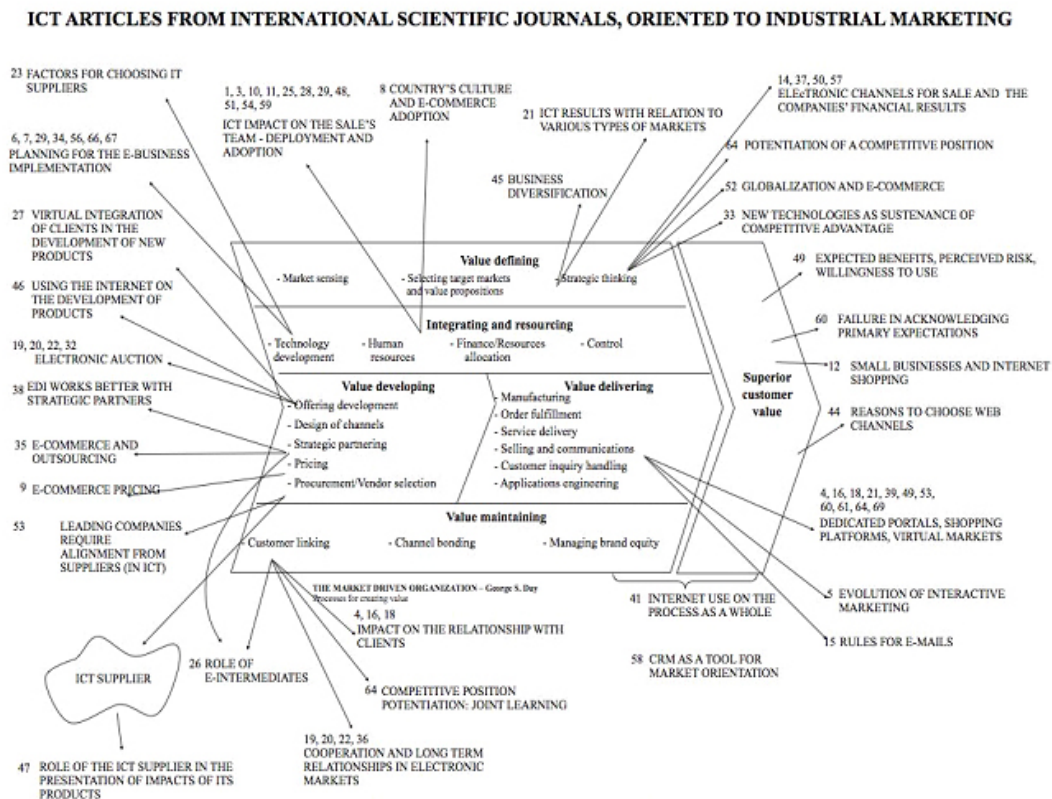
ICT ARTICLES FROM INTERNATIONAL SCIENTIFIC JOURNALS, ORIENTED TO INDUSTRIAL MARKETING

23 FACTORS FOR CHOOSING IT SUPPLIERS

1, 3, 10, 11, 25, 28, 29, 48, 51, 54, 59
ICT IMPACT ON THE SALE'S TEAM - DEPLOYMENT AND ADOPTION

8 COUNTRY'S CULTURE AND E-COMMERCE ADOPTION

21 ICT RESULTS WITH RELATION TO VARIOUS TYPES OF MARKETS

14, 37, 50, 57
ELEcTRONIC CHANNELS FOR SALE AND THE COMPANIES' FINANCIAL RESULTS

6, 7, 29, 34, 56, 66, 67
PLANNING FOR THE E-BUSINESS IMPLEMENTATION

64 POTENTIATION OF A COMPETITIVE POSITION

45 BUSINESS DIVERSIFICATION

52 GLOBALIZATION AND E-COMMERCE

27 VIRTUAL INTEGRATION OF CLIENTS IN THE DEVELOPMENT OF NEW PRODUCTS

33 NEW TECHNOLOGIES AS SUSTENANCE OF COMPETITIVE ADVANTAGE

46 USING THE INTERNET ON THE DEVELOPMENT OF PRODUCTS

Value defining
- Market sensing
- Selecting target markets and value propositions
- Strategic thinking

49 EXPECTED BENEFITS, PERCEIVED RISK, WILLINGNESS TO USE

Integrating and resourcing
- Technology development
- Human resources
- Finance/Resources allocation
- Control

60 FAILURE IN ACKNOWLEDGING PRIMARY EXPECTATIONS

19, 20, 22, 32
ELECTRONIC AUCTION

12 SMALL BUSINESSES AND INTERNET SHOPPING

38 EDI WORKS BETTER WITH STRATEGIC PARTNERS

Value developing
- Offering development
- Design of channels
- Strategic partnering
- Pricing
- Procurement/Vendor selection

Value delivering
- Manufacturing
- Order fulfillment
- Service delivery
- Selling and communications
- Customer inquiry handling
- Applications engineering

Superior customer value

44 REASONS TO CHOOSE WEB CHANNELS

35 E-COMMERCE AND OUTSOURCING

9 E-COMMERCE PRICING

4, 16, 18, 21, 39, 49, 53, 60, 61, 64, 69
DEDICATED PORTALS, SHOPPING PLATFORMS, VIRTUAL MARKETS

53 LEADING COMPANIES REQUIRE ALIGNMENT FROM SUPPLIERS (IN ICT)

Value maintaining
- Customer linking
- Channel bonding
- Managing brand equity

THE MARKET DRIVEN ORGANIZATION – George S. Day
Processes for creating value

41 INTERNET USE ON THE PROCESS AS A WHOLE

5 EVOLUTION OF INTERACTIVE MARKETING

4, 16, 18
IMPACT ON THE RELATIONSHIP WITH CLIENTS

15 RULES FOR E-MAILS

ICT SUPPLIER

26 ROLE OF E-INTERMEDIATES

58 CRM AS A TOOL FOR MARKET ORIENTATION

64 COMPETITIVE POSITION POTENTIATION: JOINT LEARNING

19, 20, 22, 36
COOPERATION AND LONG TERM RELATIONSHIPS IN ELECTRONIC MARKETS

47 ROLE OF THE ICT SUPPLIER IN THE PRESENTATION OF IMPACTS OF ITS PRODUCTS